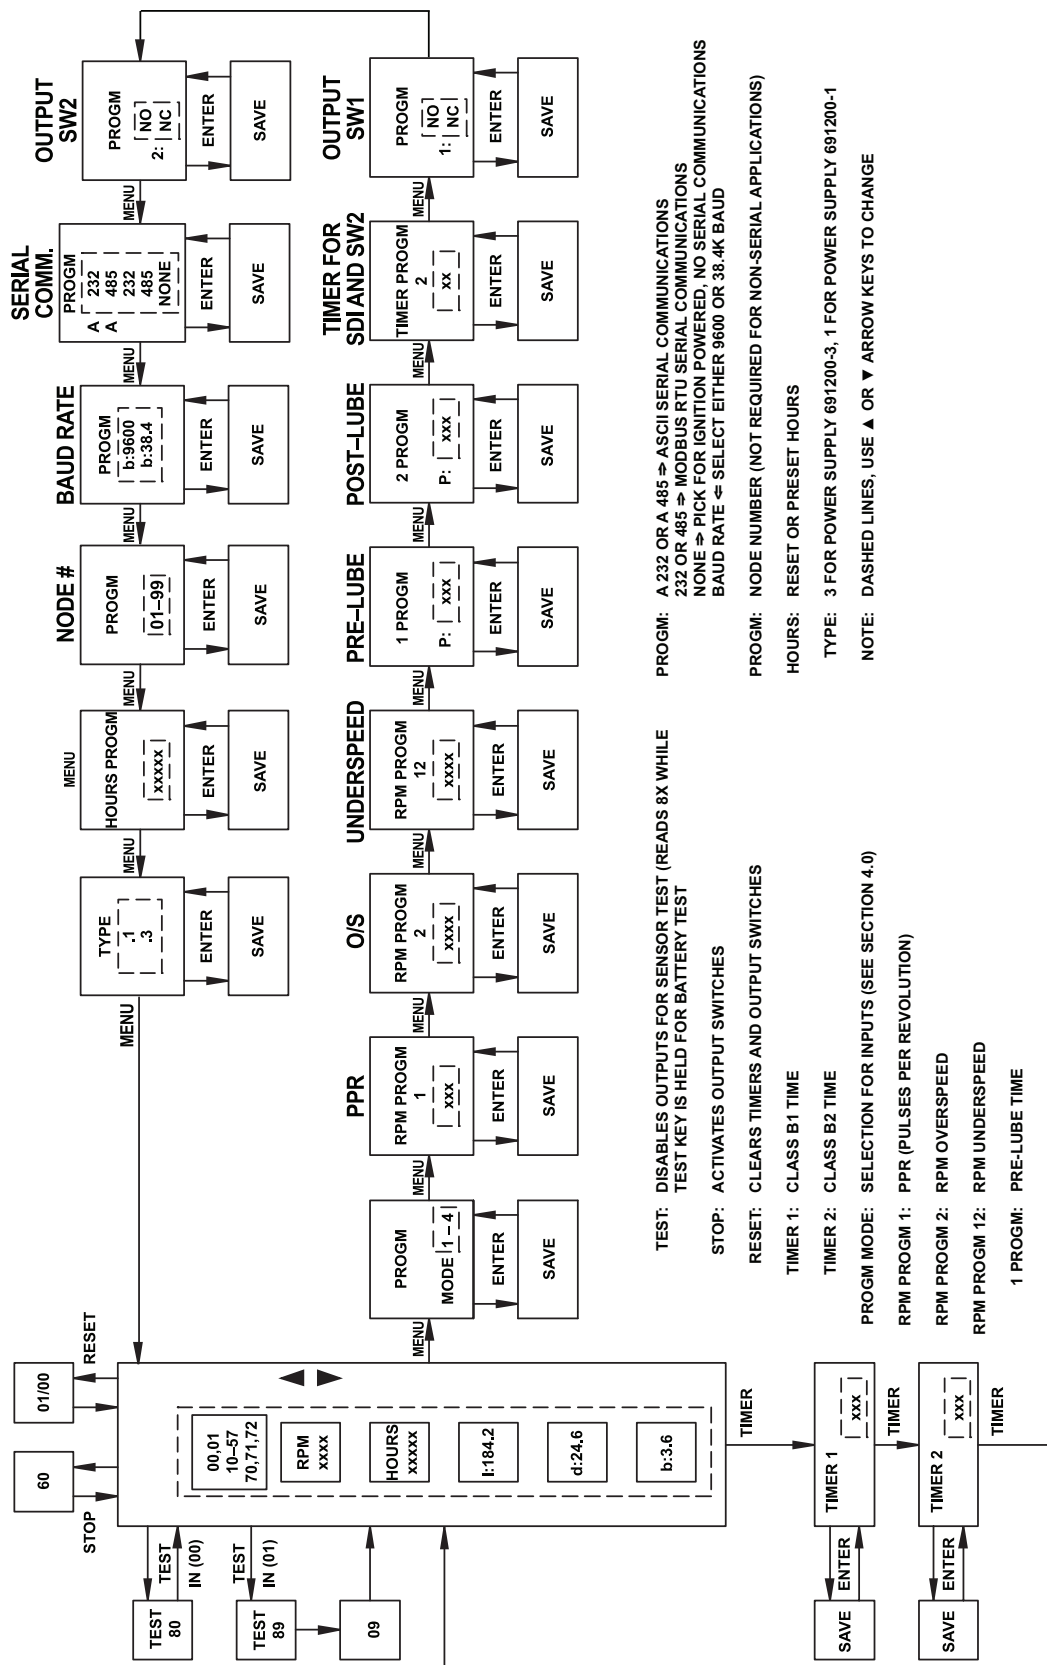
OUTPUT SW2

PROGM
2: NO NC

ENTER

SAVE

MENU

SERIAL COMM.

PROGM
A 232
A 485
232
485
NONE

ENTER

SAVE

MENU

BAUD RATE

PROGM
b:9600
b:38.4

ENTER

SAVE

MENU

NODE #

PROGM
01–99

ENTER

SAVE

MENU

MENU

HOURS PROGM
xxxxx

ENTER

SAVE

MENU

TYPE
.1
.3

ENTER

SAVE

MENU

OUTPUT SW1

PROGM
1: NO NC

ENTER

SAVE

MENU

TIMER FOR SDI AND SW2

TIMER PROGM
2
xx

ENTER

SAVE

MENU

POST–LUBE

2 PROGM
P: xxx

ENTER

SAVE

MENU

PRE–LUBE

1 PROGM
P: xxx

ENTER

SAVE

MENU

UNDERSPEED

RPM PROGM
12
xxxx

ENTER

SAVE

MENU

O/S

RPM PROGM
2
xxxx

ENTER

SAVE

MENU

PPR

RPM PROGM
1
xxx

ENTER

SAVE

MENU

PROGM
MODE 1 – 4

ENTER

SAVE

MENU

PROGM: A 232 OR A 485 ⇒ ASCII SERIAL COMMUNICATIONS
232 OR 485 ⇒ MODBUS RTU SERIAL COMMUNICATIONS
NONE ⇒ PICK FOR IGNITION POWERED, NO SERIAL COMMUNICATIONS
BAUD RATE ⇐ SELECT EITHER 9600 OR 38.4K BAUD

PROGM: NODE NUMBER (NOT REQUIRED FOR NON-SERIAL APPLICATIONS)

HOURS: RESET OR PRESET HOURS

TYPE: 3 FOR POWER SUPPLY 691200-3, 1 FOR POWER SUPPLY 691200-1

NOTE: DASHED LINES, USE ▲ OR ▼ ARROW KEYS TO CHANGE

TEST: DISABLES OUTPUTS FOR SENSOR TEST (READS 8X WHILE TEST KEY IS HELD FOR BATTERY TEST

STOP: ACTIVATES OUTPUT SWITCHES

RESET: CLEARS TIMERS AND OUTPUT SWITCHES

TIMER 1: CLASS B1 TIME

TIMER 2: CLASS B2 TIME

PROGM MODE: SELECTION FOR INPUTS (SEE SECTION 4.0)

RPM PROGM 1: PPR (PULSES PER REVOLUTION)

RPM PROGM 2: RPM OVERSPEED

RPM PROGM 12: RPM UNDERSPEED

1 PROGM: PRE-LUBE TIME

60

01/00

STOP

RESET

00,01
10–57
70,71,72

RPM
xxxx

HOURS
xxxxx

I:184.2

d:24.6

b:3.6

TEST
IN (00)

TEST
80

TEST
IN (01)

TEST
89

09

TIMER

TIMER 1
xxx

ENTER

SAVE

TIMER

TIMER 2
xxx

ENTER

SAVE

TIMER